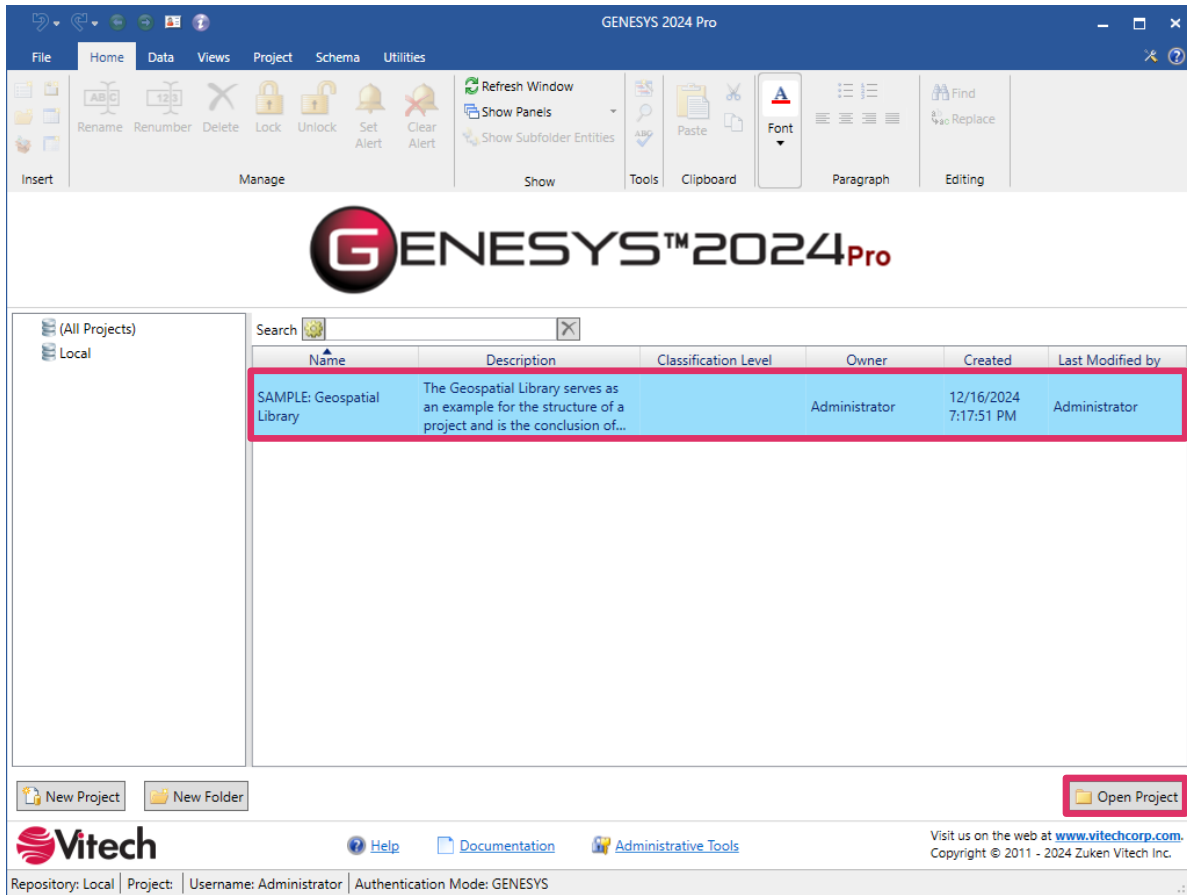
GENESYS 2024 Pro

File Home Data Views Project Schema Utilities

Rename Renumber Delete Lock Unlock Set Alert Clear Alert
Insert Manage

Refresh Window
Show Panels
Show Subfolder Entities
Show

Tools

Paste
Clipboard

Font

Paragraph

Find
Replace
Editing

GENESYS™2024Pro

(All Projects)
Local

Search

| Name | Description | Classification Level | Owner | Created | Last Modified by |
|---|---|---|---|---|---|
| SAMPLE: Geospatial Library | The Geospatial Library serves as an example for the structure of a project and is the conclusion of... | | Administrator | 12/16/2024 7:17:51 PM | Administrator |

New Project
New Folder
Open Project

Vitech

Help
Documentation
Administrative Tools

Visit us on the web at www.vitechcorp.com.
Copyright © 2011 - 2024 Zuken Vitech Inc.

Repository: Local | Project: | Username: Administrator | Authentication Mode: GENESYS